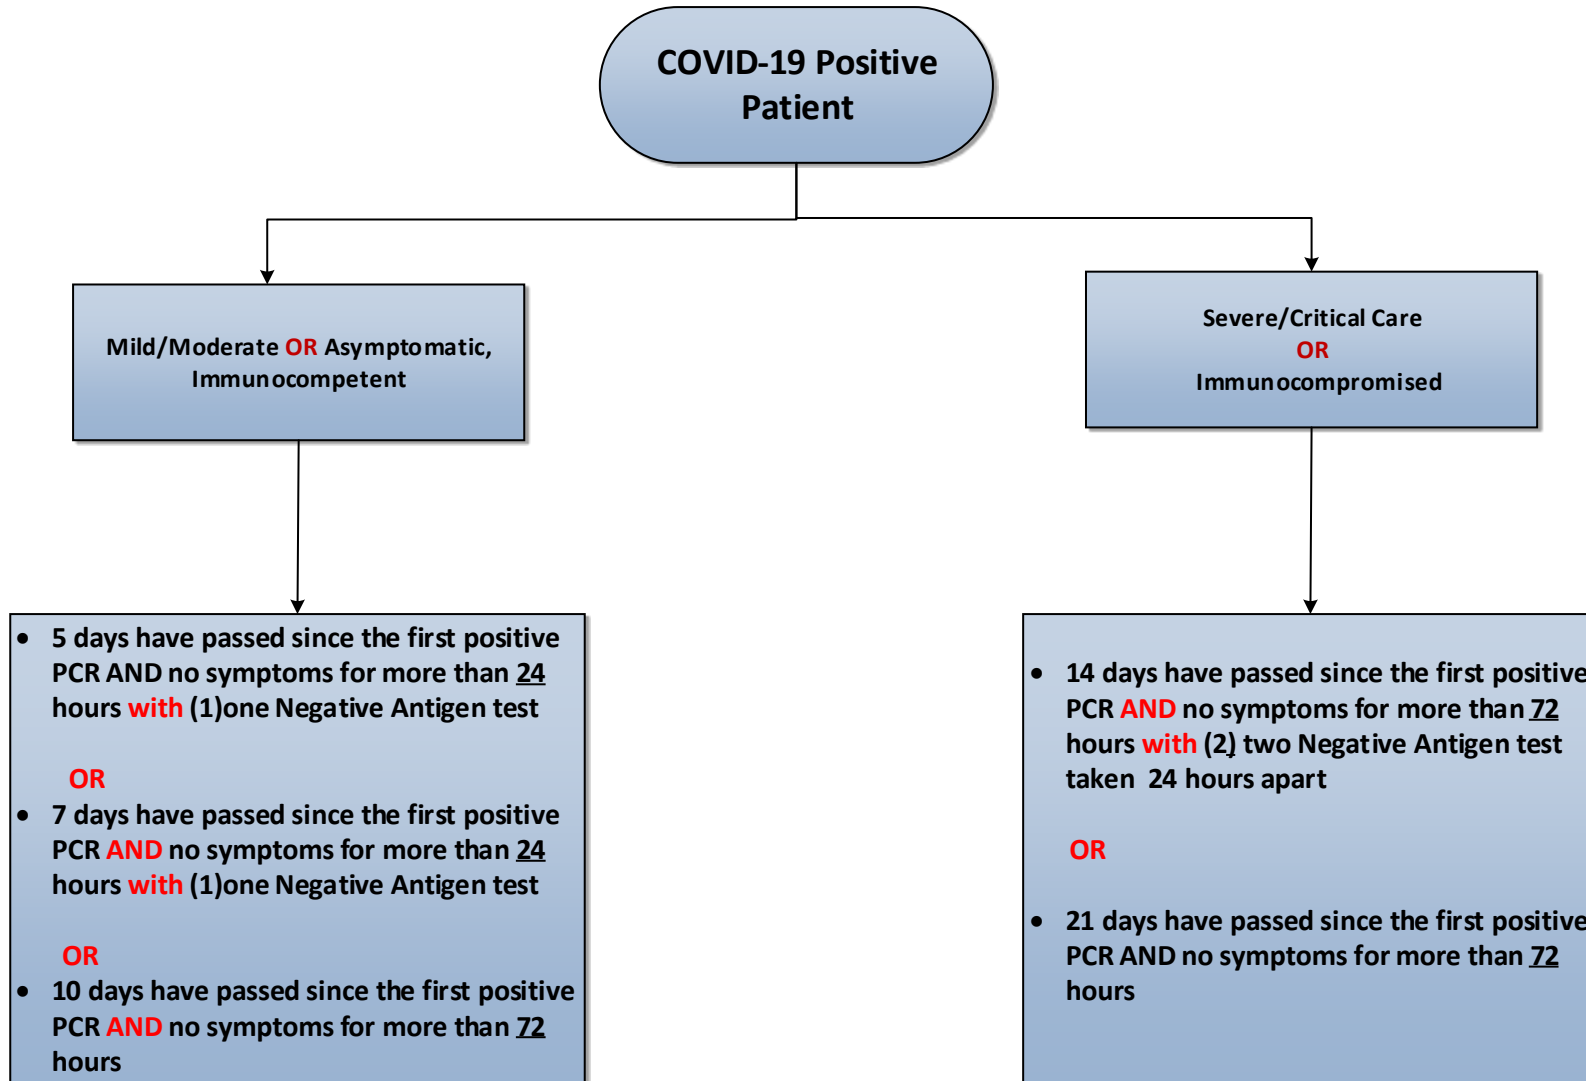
COVID-19 Positive Patient

Mild/Moderate OR Asymptomatic, Immunocompetent

Severe/Critical Care
OR
Immunocompromised

- 5 days have passed since the first positive PCR AND no symptoms for more than 24 hours with (1)one Negative Antigen test

OR

- 7 days have passed since the first positive PCR AND no symptoms for more than 24 hours with (1)one Negative Antigen test

OR

- 10 days have passed since the first positive PCR AND no symptoms for more than 72 hours

- 14 days have passed since the first positive PCR AND no symptoms for more than 72 hours with (2) two Negative Antigen test taken 24 hours apart

OR

- 21 days have passed since the first positive PCR AND no symptoms for more than 72 hours